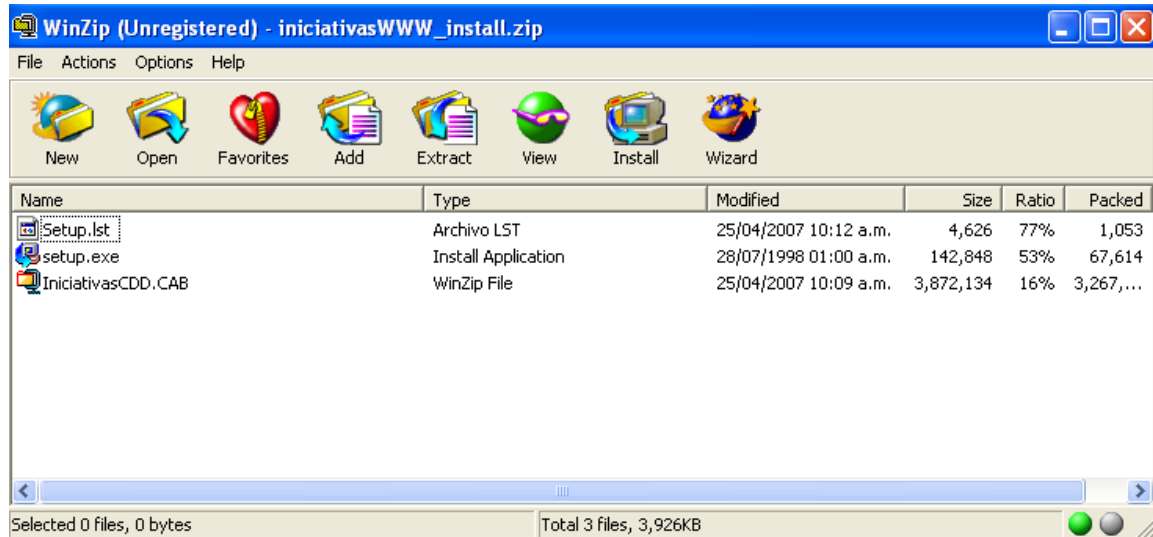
WinZip (Unregistered) - iniciativasWWW_install.zip

File Actions Options Help

New Open Favorites Add Extract View Install Wizard

| Name | Type | Modified | Size | Ratio | Packed |
|---|---|---|---|---|---|
| Setup.lst | Archivo LST | 25/04/2007 10:12 a.m. | 4,626 | 77% | 1,053 |
| setup.exe | Install Application | 28/07/1998 01:00 a.m. | 142,848 | 53% | 67,614 |
| IniciativasCDD.CAB | WinZip File | 25/04/2007 10:09 a.m. | 3,872,134 | 16% | 3,267,... |

Selected 0 files, 0 bytes

Total 3 files, 3,926KB